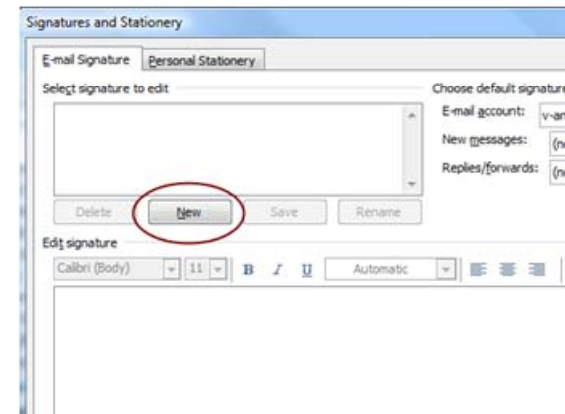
Signatures and Stationery

E-mail Signature | Personal Stationery

Select signature to edit

Choose default signature

E-mail account: v-an

New messages: (n

Replies/forwards: (n

Delete | New | Save | Rename

Edit signature

Calibri (Body) | 11 | B | I | U | Automatic